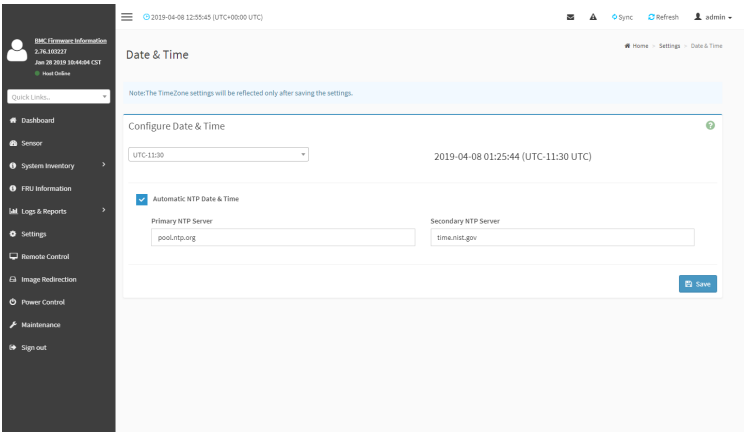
BMC Firmware Information
2.76.103227
Jan 28 2019 10:44:04 CST
Host Online

Quick Links..

Dashboard
Sensor
System Inventory
FRU Information
Logs & Reports
Settings
Remote Control
Image Redirection
Power Control
Maintenance
Sign out

2019-04-08 12:55:45 (UTC+00:00 UTC)

Sync Refresh admin

Date & Time

Home › Settings › Date & Time

Note:The TimeZone settings will be reflected only after saving the settings.

Configure Date & Time

UTC-11:30

2019-04-08 01:25:44 (UTC-11:30 UTC)

Automatic NTP Date & Time

Primary NTP Server
pool.ntp.org

Secondary NTP Server
time.nist.gov

Save